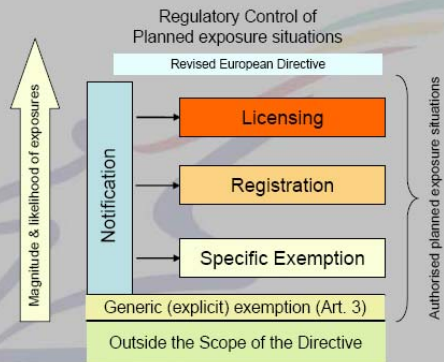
Regulatory Control of
Planned exposure situations

Revised European Directive

Magnitude & likelihood of exposures

Notification

Licensing

Registration

Specific Exemption

Authorised planned exposure situations

Generic (explicit) exemption (Art. 3)

Outside the Scope of the Directive